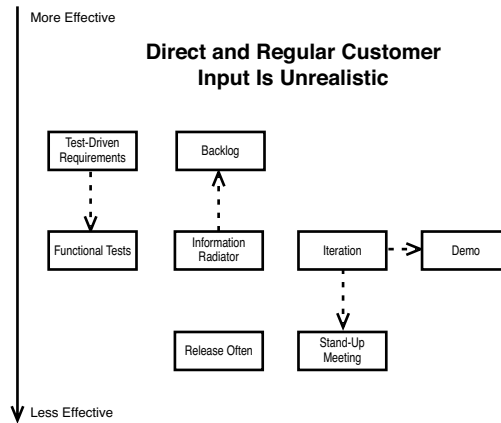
More Effective

Direct and Regular Customer Input Is Unrealistic

Test-Driven Requirements

Backlog

Functional Tests

Information Radiator

Iteration

Demo

Release Often

Stand-Up Meeting

Less Effective